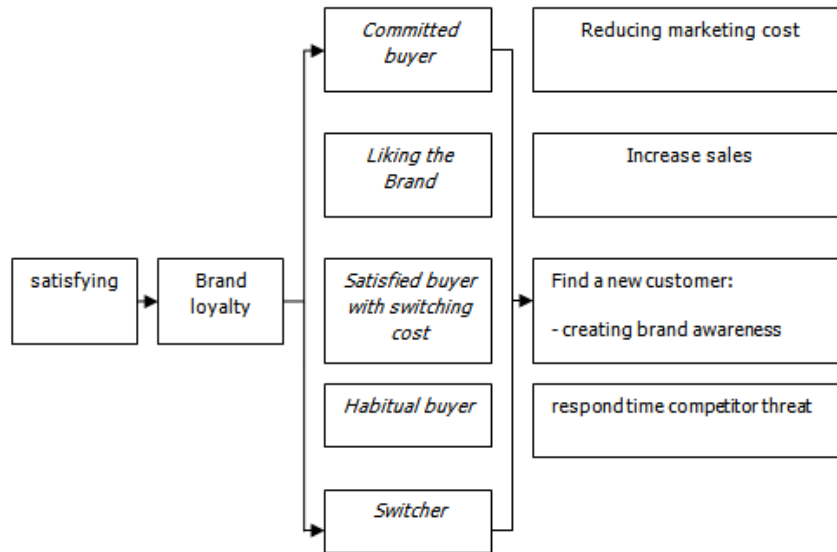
satisfying

Brand loyalty

Committed buyer

Liking the Brand

Satisfied buyer with switching cost

Habitual buyer

Switcher

Reducing marketing cost

Increase sales

Find a new customer:

- creating brand awareness

respond time competitor threat